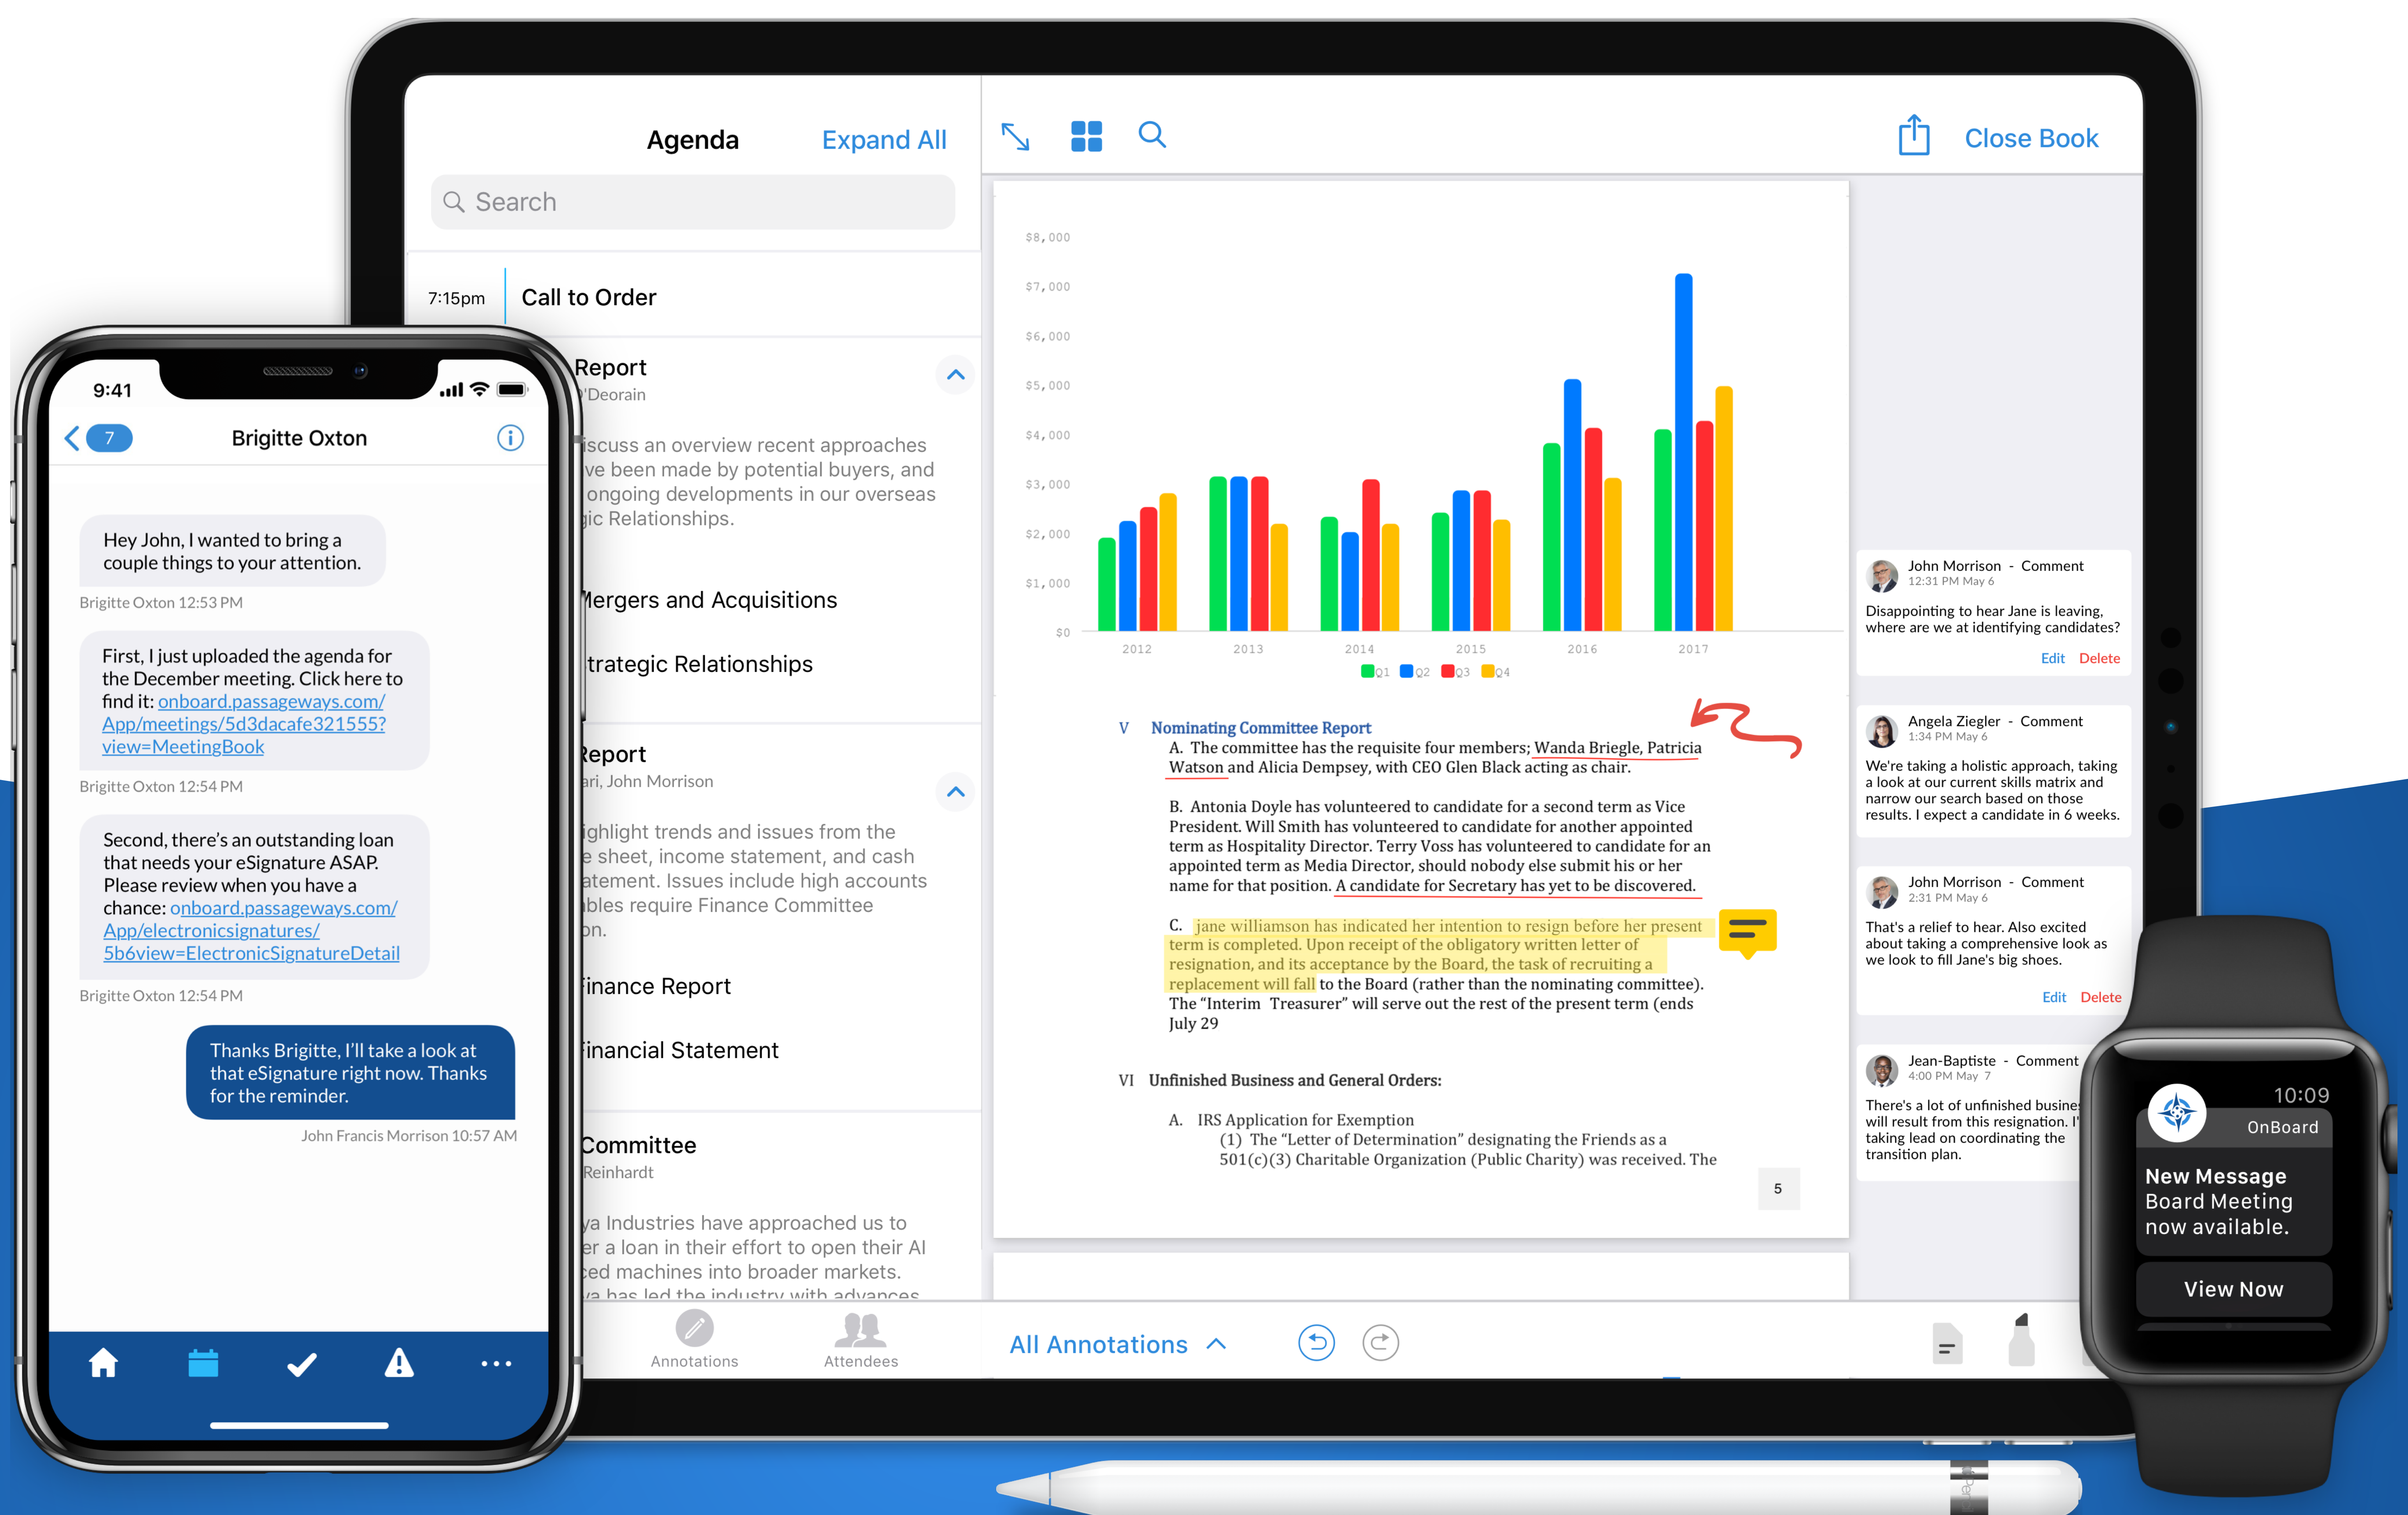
Agenda Expand All

Search

7:15pm Call to Order

Report
'Deorain

iscuss an overview recent approaches ve been made by potential buyers, and ongoing developments in our overseas gic Relationships.

Mergers and Acquisitions

trategic Relationships

Report
ari, John Morrison

ighlight trends and issues from the e sheet, income statement, and cash atement. Issues include high accounts bles require Finance Committee on.

Finance Report

Financial Statement

Committee
Reinhardt

ya Industries have approached us to er a loan in their effort to open their AI ced machines into broader markets. ya has led the industry with advances

Annotations Attendees All Annotations

Close Book

$8,000
$7,000
$6,000
$5,000
$4,000
$3,000
$2,000
$1,000
$0
2012 2013 2014 2015 2016 2017
Q1 Q2 Q3 Q4

V Nominating Committee Report
A. The committee has the requisite four members; Wanda Briegle, Patricia Watson and Alicia Dempsey, with CEO Glen Black acting as chair.

B. Antonia Doyle has volunteered to candidate for a second term as Vice President. Will Smith has volunteered to candidate for another appointed term as Hospitality Director. Terry Voss has volunteered to candidate for an appointed term as Media Director, should nobody else submit his or her name for that position. A candidate for Secretary has yet to be discovered.

C. jane williamson has indicated her intention to resign before her present term is completed. Upon receipt of the obligatory written letter of resignation, and its acceptance by the Board, the task of recruiting a replacement will fall to the Board (rather than the nominating committee). The “Interim Treasurer” will serve out the rest of the present term (ends July 29

VI Unfinished Business and General Orders:

A. IRS Application for Exemption
(1) The “Letter of Determination” designating the Friends as a 501(c)(3) Charitable Organization (Public Charity) was received. The

5

John Morrison - Comment
12:31 PM May 6
Disappointing to hear Jane is leaving, where are we at identifying candidates?
Edit Delete

Angela Ziegler - Comment
1:34 PM May 6
We're taking a holistic approach, taking a look at our current skills matrix and narrow our search based on those results. I expect a candidate in 6 weeks.

John Morrison - Comment
2:31 PM May 6
That's a relief to hear. Also excited about taking a comprehensive look as we look to fill Jane's big shoes.
Edit Delete

Jean-Baptiste - Comment
4:00 PM May 7
There's a lot of unfinished busine will result from this resignation. I' taking lead on coordinating the transition plan.

9:41
7 Brigitte Oxton

Hey John, I wanted to bring a couple things to your attention.
Brigitte Oxton 12:53 PM

First, I just uploaded the agenda for the December meeting. Click here to find it: onboard.passageways.com/App/meetings/5d3dacafe321555?view=MeetingBook
Brigitte Oxton 12:54 PM

Second, there’s an outstanding loan that needs your eSignature ASAP. Please review when you have a chance: onboard.passageways.com/App/electronicsignatures/5b6view=ElectronicSignatureDetail
Brigitte Oxton 12:54 PM

Thanks Brigitte, I’ll take a look at that eSignature right now. Thanks for the reminder.
John Francis Morrison 10:57 AM

10:09
OnBoard
New Message
Board Meeting now available.
View Now